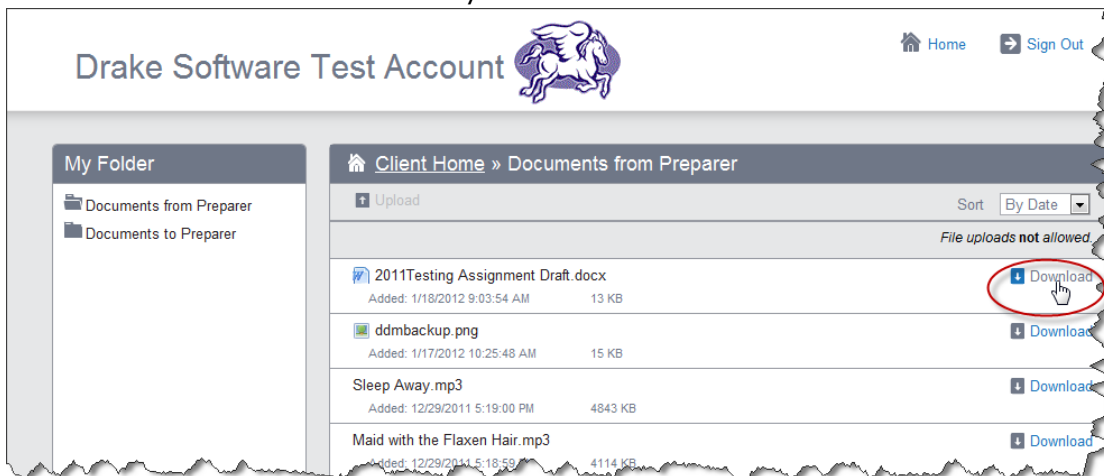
Drake Software Test Account

Home

Sign Out

My Folder

Documents from Preparer

Documents to Preparer

Client Home » Documents from Preparer

Upload

Sort By Date

File uploads **not** allowed.

2011Testing Assignment Draft.docx
Added: 1/18/2012 9:03:54 AM 13 KB
Download

ddmbackup.png
Added: 1/17/2012 10:25:48 AM 15 KB
Download

Sleep Away.mp3
Added: 12/29/2011 5:19:00 PM 4843 KB
Download

Maid with the Flaxen Hair.mp3
Added: 12/29/2011 5:18:59 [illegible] 4114 KB
Download